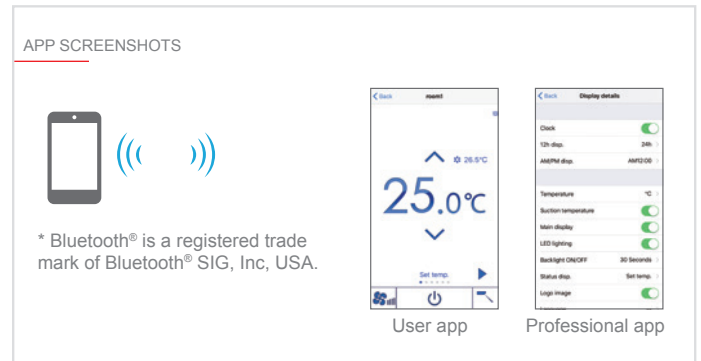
APP SCREENSHOTS

* Bluetooth® is a registered trade mark of Bluetooth® SIG, Inc, USA.

< Back
room1
26.5°C
25.0°C
Set temp.

User app

< Back
Display details
Clock
12h disp. 24h
AM/PM disp. AM12:00
Temperature °C
Suction temperature
Main display
LED lighting
Backlight ON/OFF 30 Seconds
Status disp. Set temp.
Logo image

Professional app